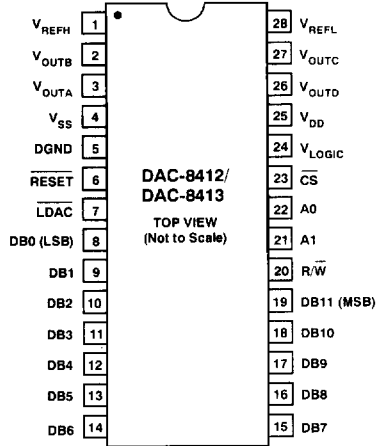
$V_{REFH}$ 1
$V_{OUTB}$ 2
$V_{OUTA}$ 3
$V_{SS}$ 4
DGND 5
$\overline{RESET}$ 6
$\overline{LDAC}$ 7
DB0 (LSB) 8
DB1 9
DB2 10
DB3 11
DB4 12
DB5 13
DB6 14

DAC-8412/
DAC-8413

TOP VIEW
(Not to Scale)

28 $V_{REFL}$
27 $V_{OUTC}$
26 $V_{OUTD}$
25 $V_{DD}$
24 $V_{LOGIC}$
23 $\overline{CS}$
22 A0
21 A1
20 R/$\overline{W}$
19 DB11 (MSB)
18 DB10
17 DB9
16 DB8
15 DB7